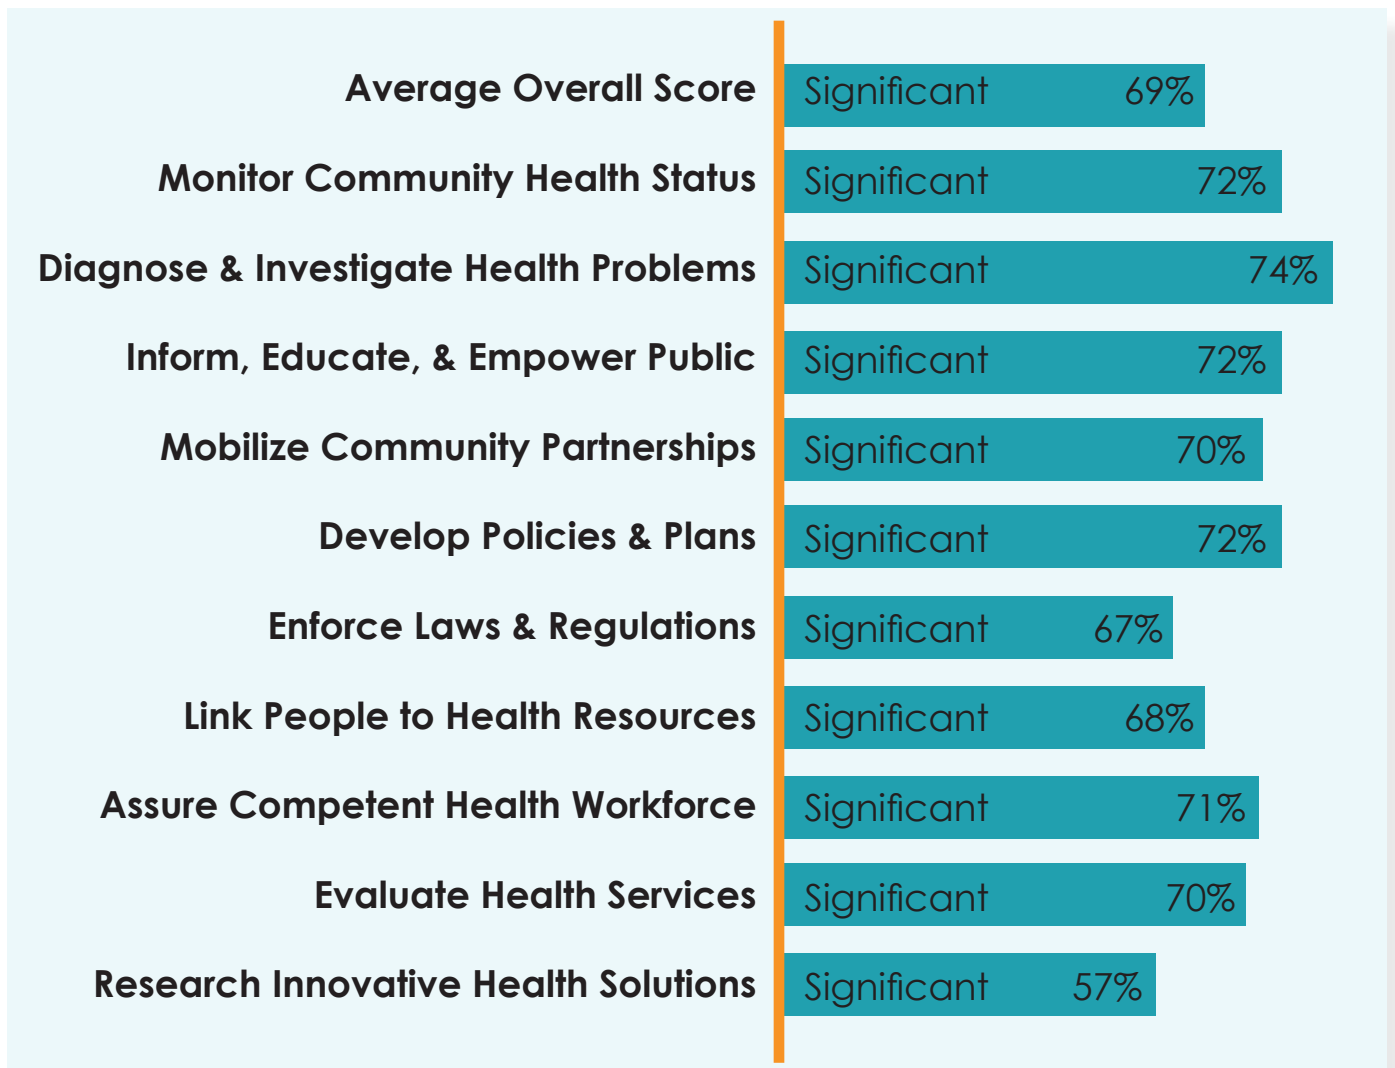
| | | |
|---|---|---|
| Average Overall Score | Significant | 69% |
| Monitor Community Health Status | Significant | 72% |
| Diagnose & Investigate Health Problems | Significant | 74% |
| Inform, Educate, & Empower Public | Significant | 72% |
| Mobilize Community Partnerships | Significant | 70% |
| Develop Policies & Plans | Significant | 72% |
| Enforce Laws & Regulations | Significant | 67% |
| Link People to Health Resources | Significant | 68% |
| Assure Competent Health Workforce | Significant | 71% |
| Evaluate Health Services | Significant | 70% |
| Research Innovative Health Solutions | Significant | 57% |